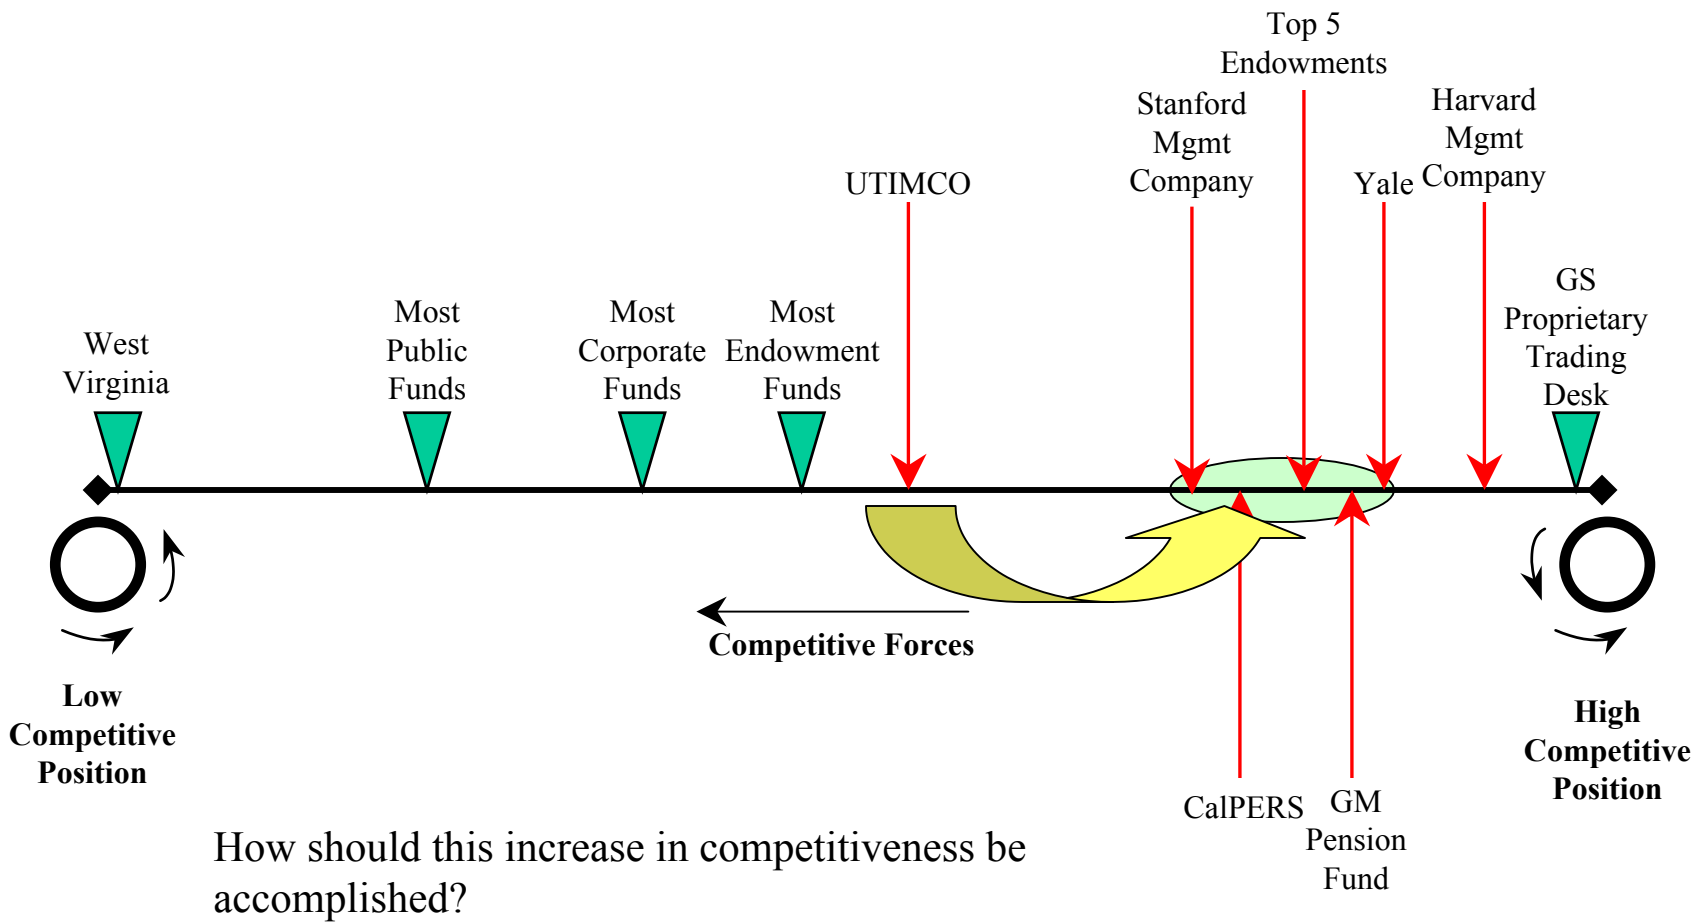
Top 5 Endowments

Stanford Mgmt Company

Harvard Mgmt Company

UTIMCO

Yale

GS Proprietary Trading Desk

West Virginia

Most Public Funds

Most Corporate Funds

Most Endowment Funds

Competitive Forces

Low Competitive Position

High Competitive Position

CalPERS

GM Pension Fund

How should this increase in competitiveness be accomplished?